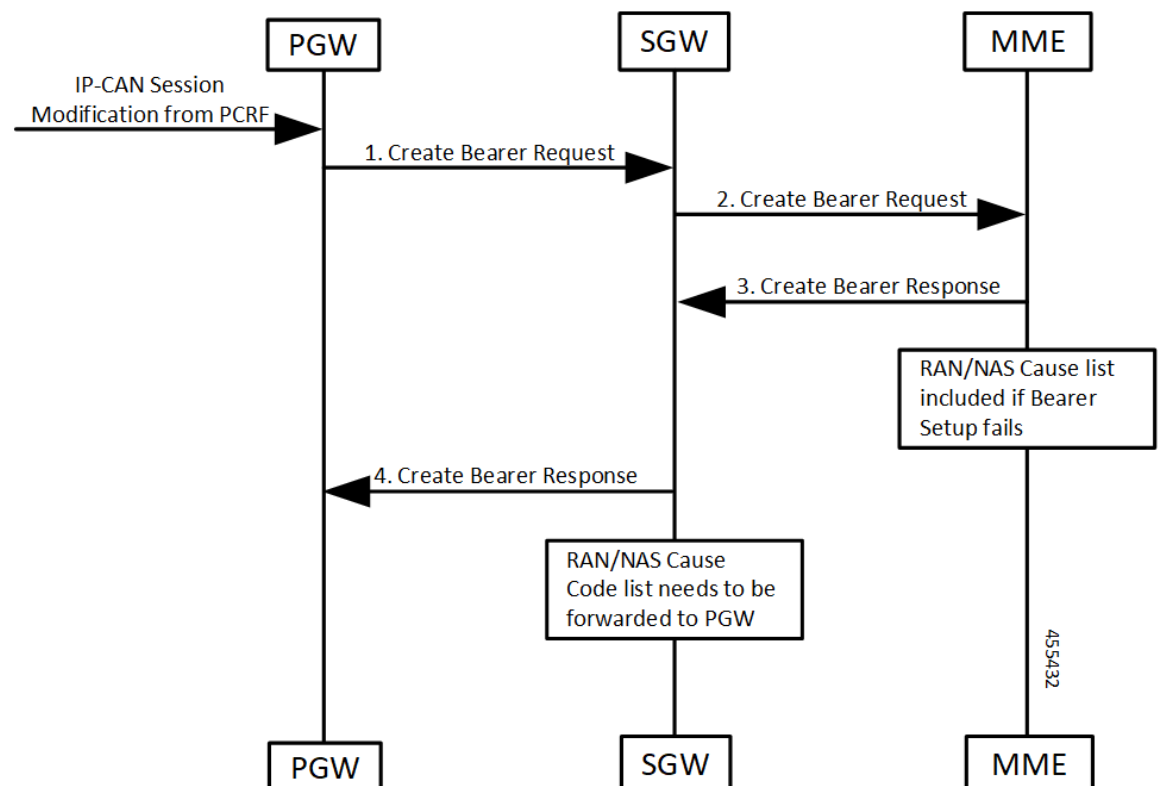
PGW

SGW

MME

IP-CAN Session Modification from PCRF

1. Create Bearer Request

2. Create Bearer Request

3. Create Bearer Response

RAN/NAS Cause list included if Bearer Setup fails

4. Create Bearer Response

RAN/NAS Cause Code list needs to be forwarded to PGW

455432

PGW

SGW

MME